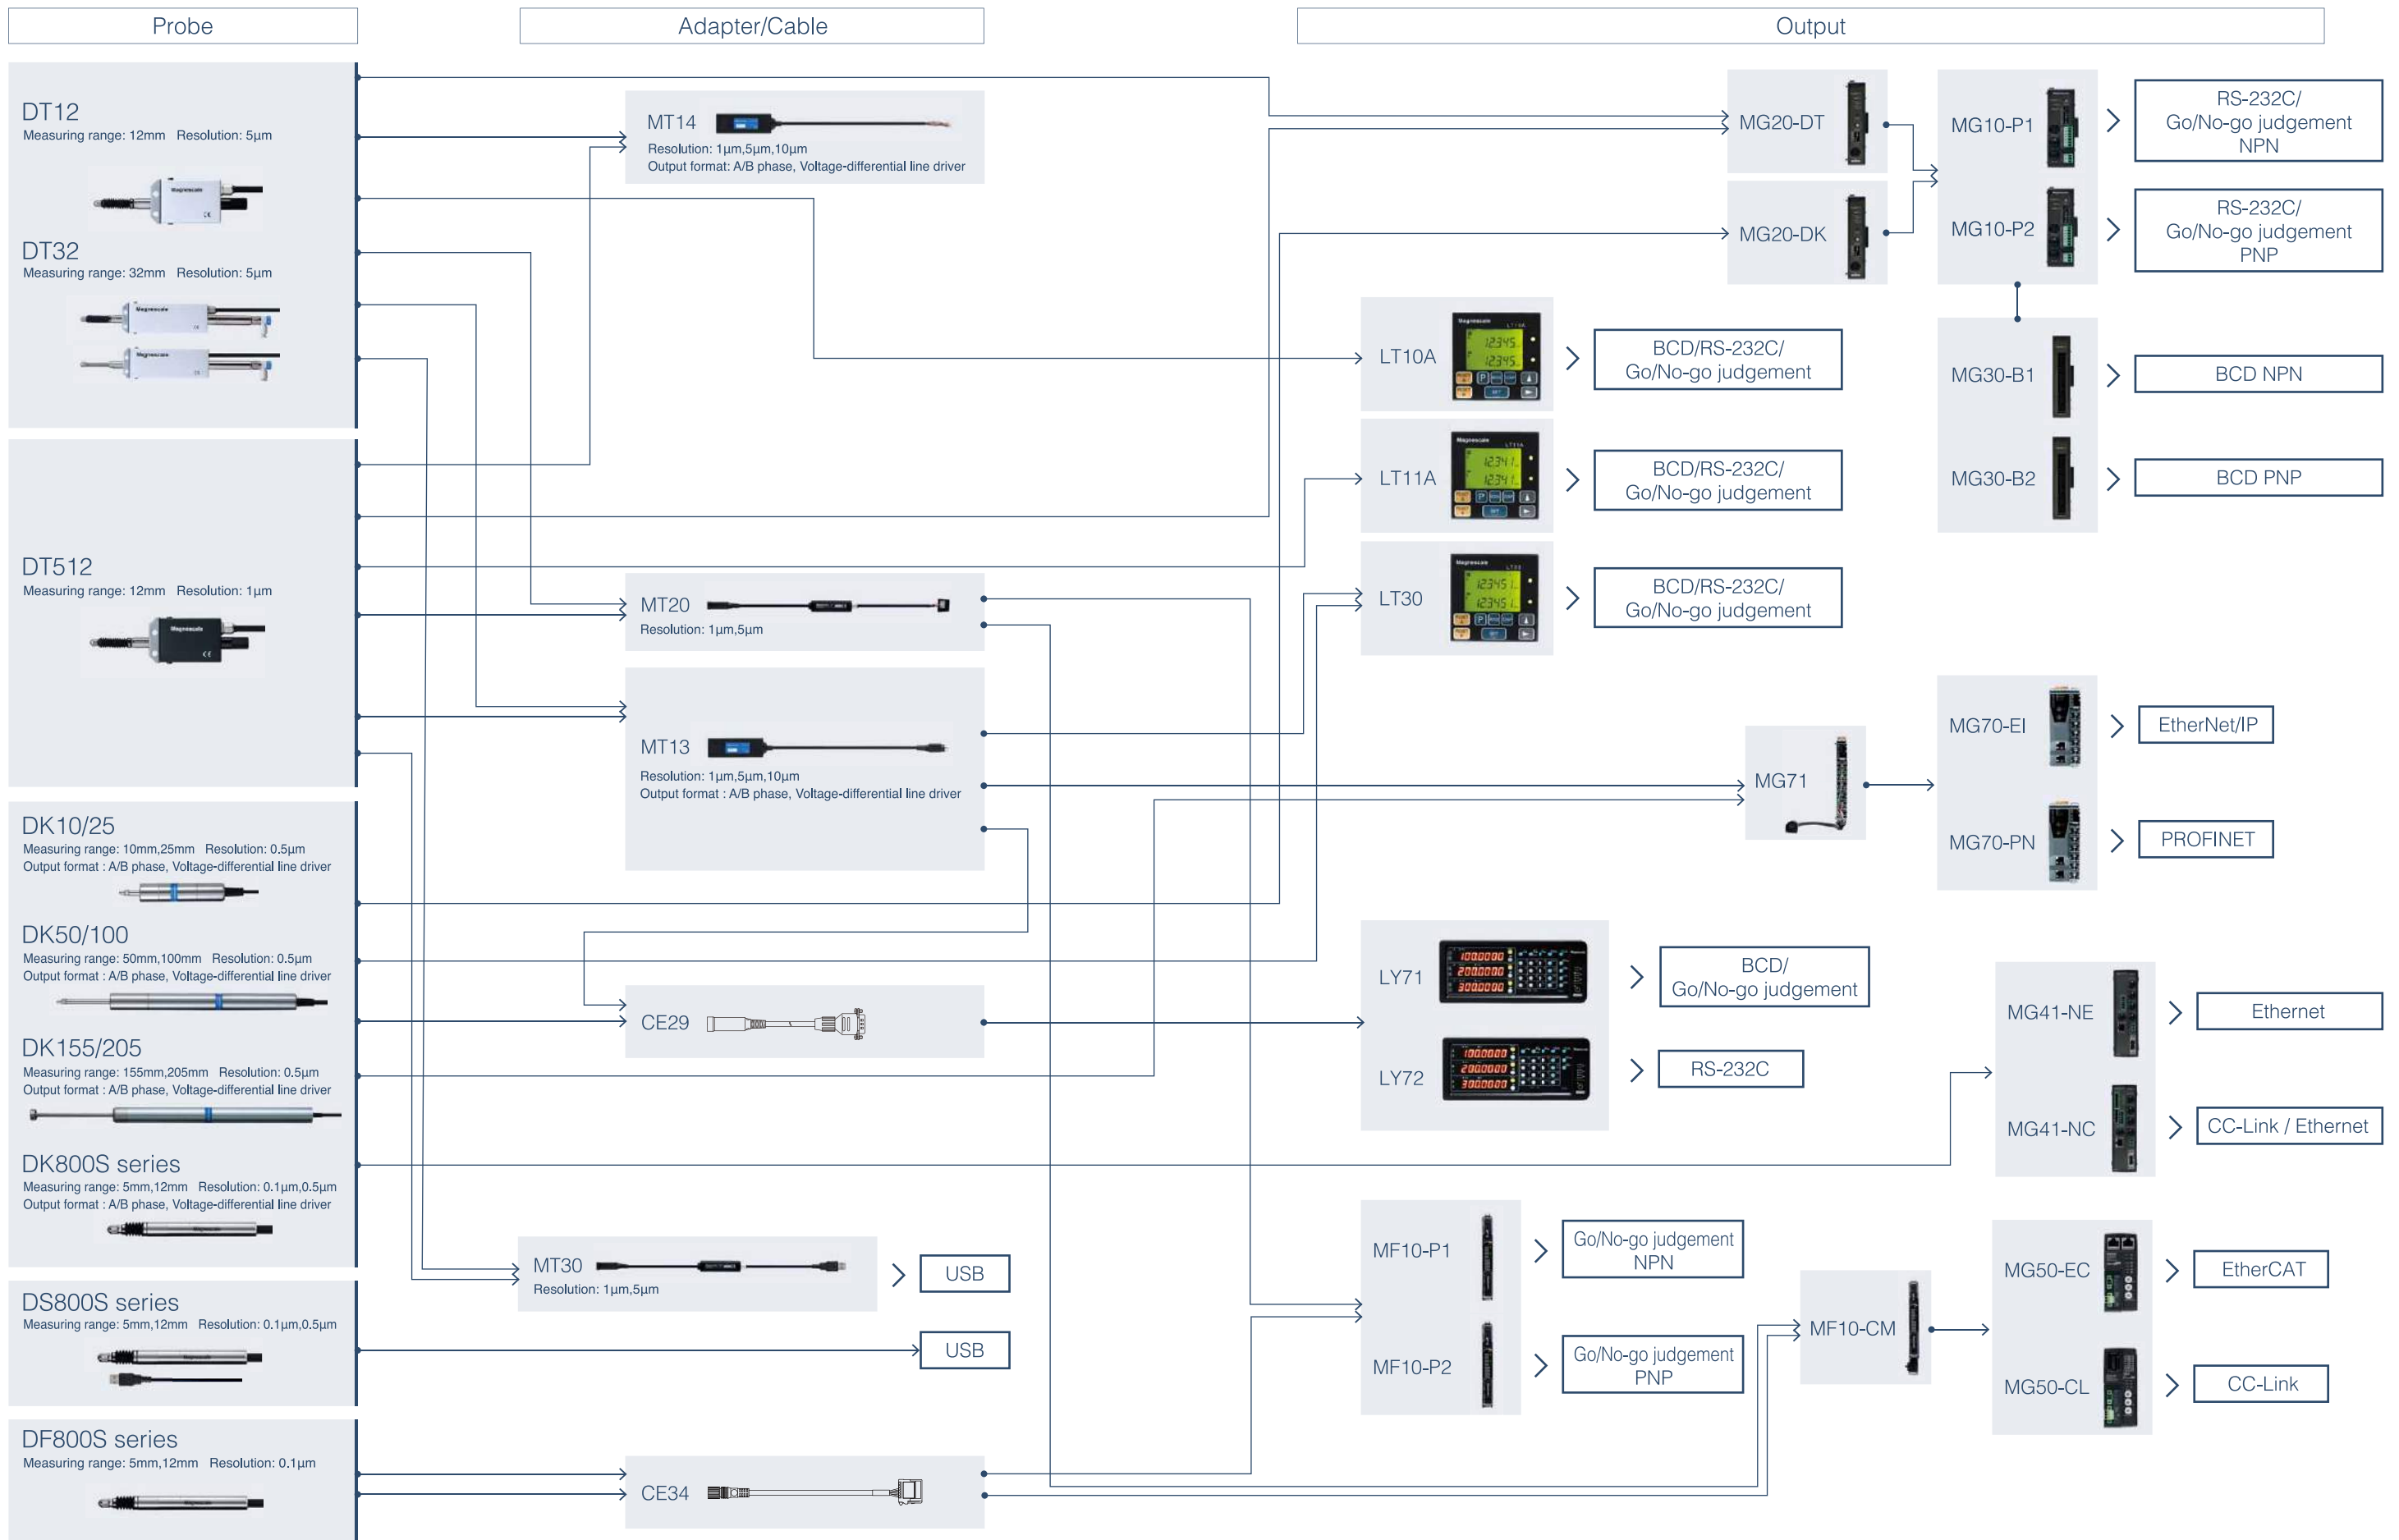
Probe

Adapter/Cable

Output

DT12
Measuring range: 12mm Resolution: 5µm

DT32
Measuring range: 32mm Resolution: 5µm

DT512
Measuring range: 12mm Resolution: 1µm

DK10/25
Measuring range: 10mm,25mm Resolution: 0.5µm
Output format : A/B phase, Voltage-differential line driver

DK50/100
Measuring range: 50mm,100mm Resolution: 0.5µm
Output format : A/B phase, Voltage-differential line driver

DK155/205
Measuring range: 155mm,205mm Resolution: 0.5µm
Output format : A/B phase, Voltage-differential line driver

DK800S series
Measuring range: 5mm,12mm Resolution: 0.1µm,0.5µm
Output format : A/B phase, Voltage-differential line driver

DS800S series
Measuring range: 5mm,12mm Resolution: 0.1µm,0.5µm

DF800S series
Measuring range: 5mm,12mm Resolution: 0.1µm

MT14
Resolution: 1µm,5µm,10µm
Output format: A/B phase, Voltage-differential line driver

MT20
Resolution: 1µm,5µm

MT13
Resolution: 1µm,5µm,10µm
Output format : A/B phase, Voltage-differential line driver

CE29

MT30
Resolution: 1µm,5µm

USB

USB

CE34

MG20-DT

MG20-DK

MG10-P1

MG10-P2

RS-232C/
Go/No-go judgement
NPN

RS-232C/
Go/No-go judgement
PNP

LT10A

BCD/RS-232C/
Go/No-go judgement

LT11A

BCD/RS-232C/
Go/No-go judgement

LT30

BCD/RS-232C/
Go/No-go judgement

MG30-B1

BCD NPN

MG30-B2

BCD PNP

MG71

MG70-EI

EtherNet/IP

MG70-PN

PROFINET

LY71

BCD/
Go/No-go judgement

LY72

RS-232C

MG41-NE

Ethernet

MG41-NC

CC-Link / Ethernet

MF10-P1

Go/No-go judgement
NPN

MF10-P2

Go/No-go judgement
PNP

MF10-CM

MG50-EC

EtherCAT

MG50-CL

CC-Link